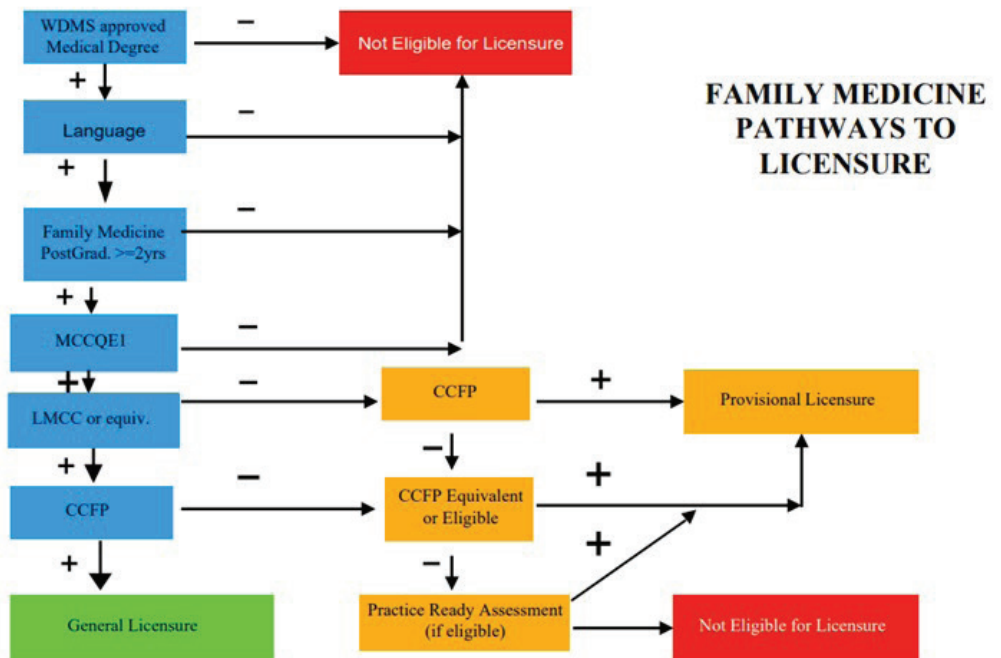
FAMILY MEDICINE PATHWAYS TO LICENSURE

WDMS approved Medical Degree

−

Not Eligible for Licensure

+

Language

−

+

Family Medicine PostGrad. >=2yrs

−

+

MCCQE1

−

+

LMCC or equiv.

−

CCFP

+

Provisional Licensure

−

+

CCFP

−

CCFP Equivalent or Eligible

+

−

+

+

General Licensure

Practice Ready Assessment (if eligible)

Not Eligible for Licensure